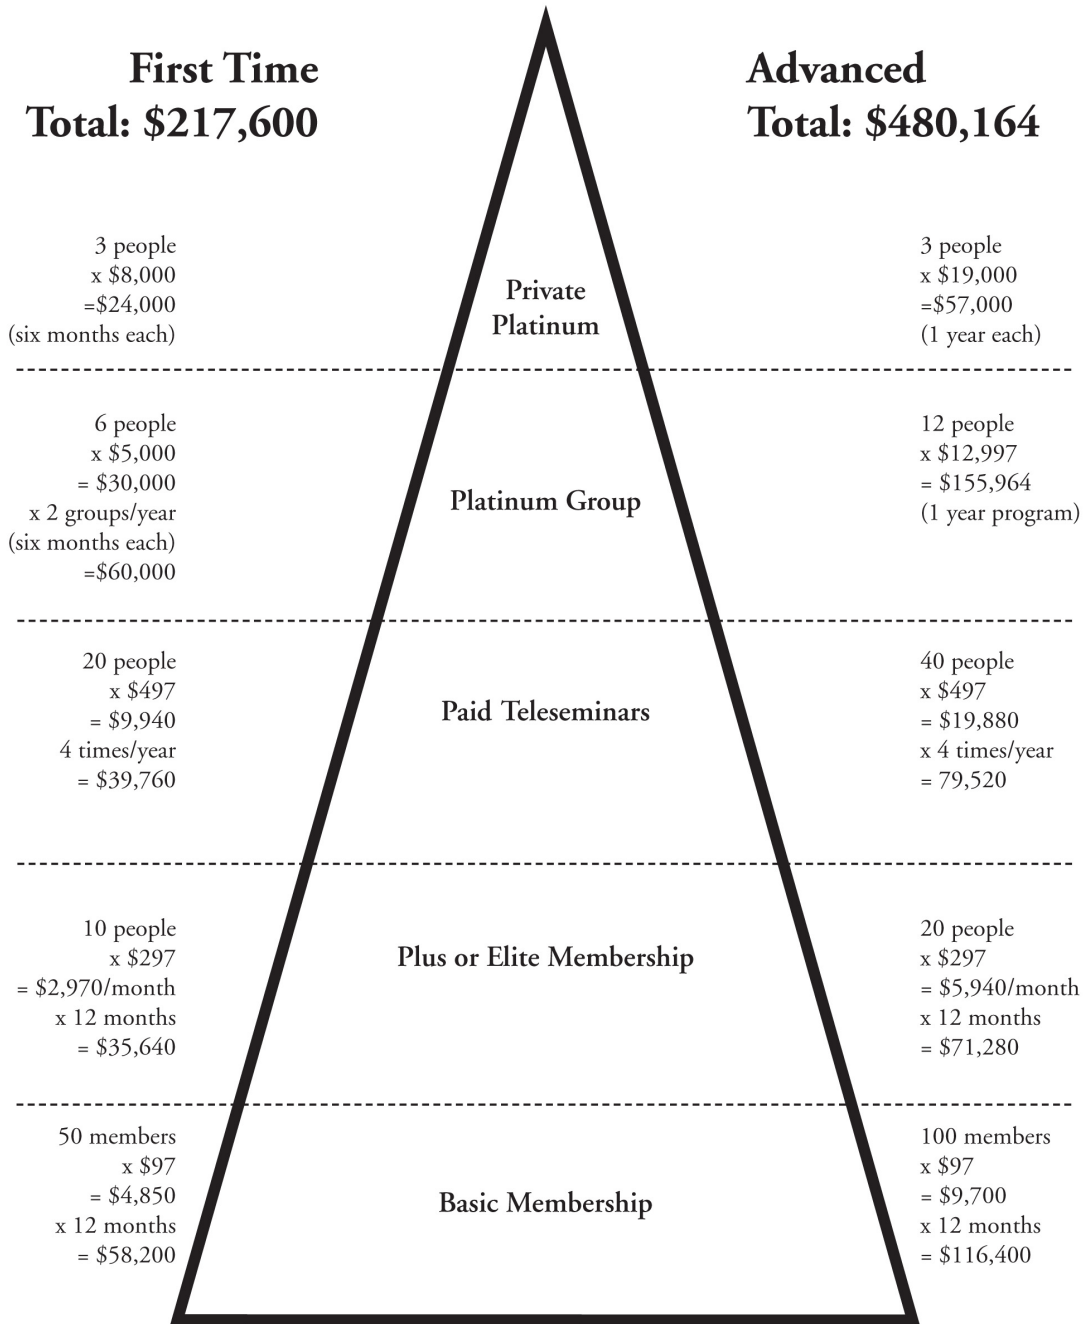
First Time
Total: \$217,600

Advanced
Total: \$480,164

3 people
x \$8,000
=\$24,000
(six months each)

Private Platinum

3 people
x \$19,000
=\$57,000
(1 year each)

6 people
x \$5,000
= \$30,000
x 2 groups/year
(six months each)
=\$60,000

Platinum Group

12 people
x \$12,997
= \$155,964
(1 year program)

20 people
x \$497
= \$9,940
4 times/year
= \$39,760

Paid Teleseminars

40 people
x \$497
= \$19,880
x 4 times/year
= 79,520

10 people
x \$297
= \$2,970/month
x 12 months
= \$35,640

Plus or Elite Membership

20 people
x \$297
= \$5,940/month
x 12 months
= \$71,280

50 members
x \$97
= \$4,850
x 12 months
= \$58,200

Basic Membership

100 members
x \$97
= \$9,700
x 12 months
= \$116,400